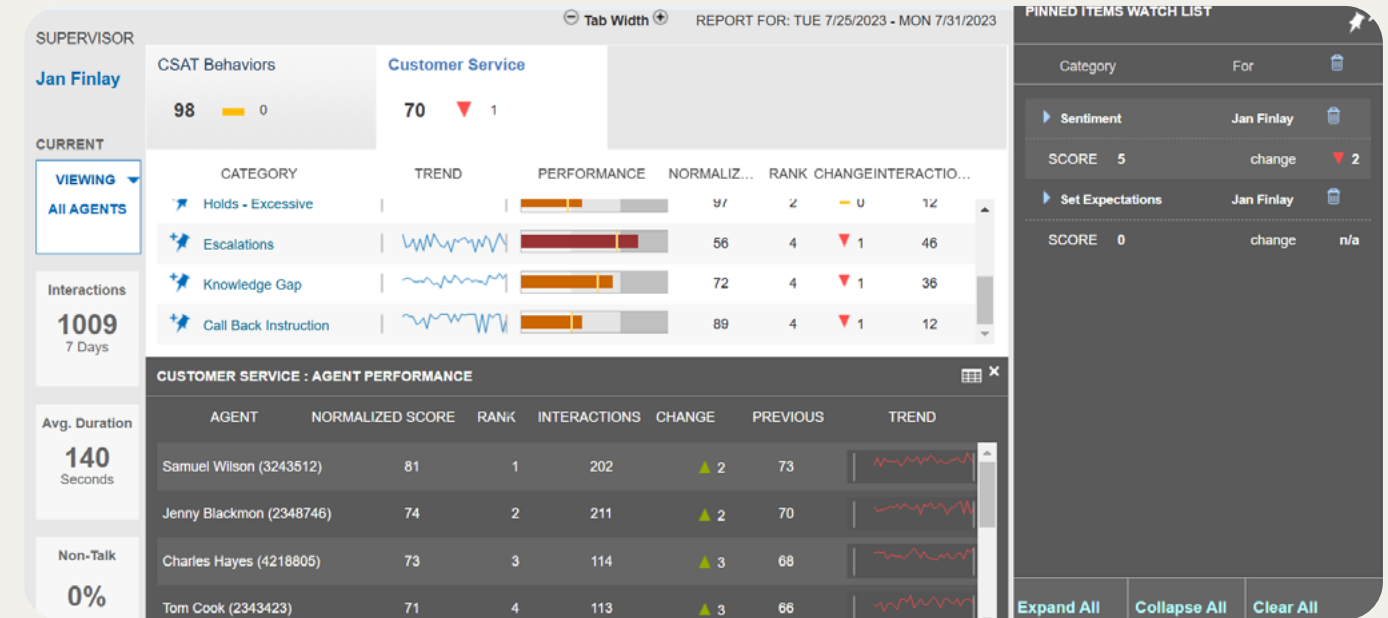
SUPERVISOR

Jan Finlay

CURRENT

VIEWING
All AGENTS

Interactions
1009
7 Days

Avg. Duration
140
Seconds

Non-Talk
0%

Tab Width

REPORT FOR: TUE 7/25/2023 - MON 7/31/2023

CSAT Behaviors
98 0

Customer Service
70 1

| CATEGORY | TREND | PERFORMANCE | NORMALIZ... | RANK | CHANGE | INTERACTIO... |
|---|---|---|---|---|---|---|
| Holds - Excessive | | | 97 | 2 | 0 | 12 |
| Escalations | | | 56 | 4 | 1 | 46 |
| Knowledge Gap | | | 72 | 4 | 1 | 36 |
| Call Back Instruction | | | 89 | 4 | 1 | 12 |

CUSTOMER SERVICE : AGENT PERFORMANCE

| AGENT | NORMALIZED SCORE | RANK | INTERACTIONS | CHANGE | PREVIOUS | TREND |
|---|---|---|---|---|---|---|
| Samuel Wilson (3243512) | 81 | 1 | 202 | 2 | 73 | |
| Jenny Blackmon (2348746) | 74 | 2 | 211 | 2 | 70 | |
| Charles Hayes (4218805) | 73 | 3 | 114 | 3 | 68 | |
| Tom Cook (2343423) | 71 | 4 | 113 | 3 | 66 | |

PINNED ITEMS WATCH LIST

Category For

Sentiment Jan Finlay
SCORE 5 change 2

Set Expectations Jan Finlay
SCORE 0 change n/a

Expand All Collapse All Clear All